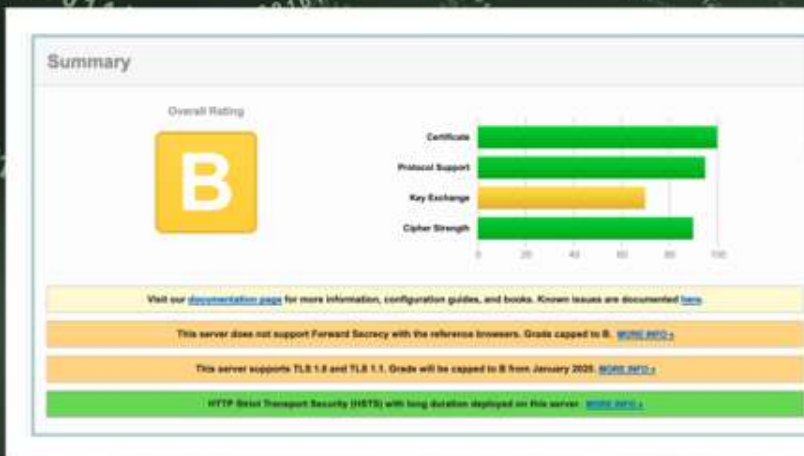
Summary

Overall Rating

B

Certificate

Protocol Support

Key Exchange

Cipher Strength

0 20 40 60 80 100

Visit our documentation page for more information, configuration guides, and books. Known issues are documented here.

This server does not support Forward Secrecy with the reference browsers. Grade capped to B. MORE INFO »

This server supports TLS 1.0 and TLS 1.1. Grade will be capped to B from January 2020. MORE INFO »

HTTP Strict Transport Security (HSTS) with long duration deployed on this server. MORE INFO »